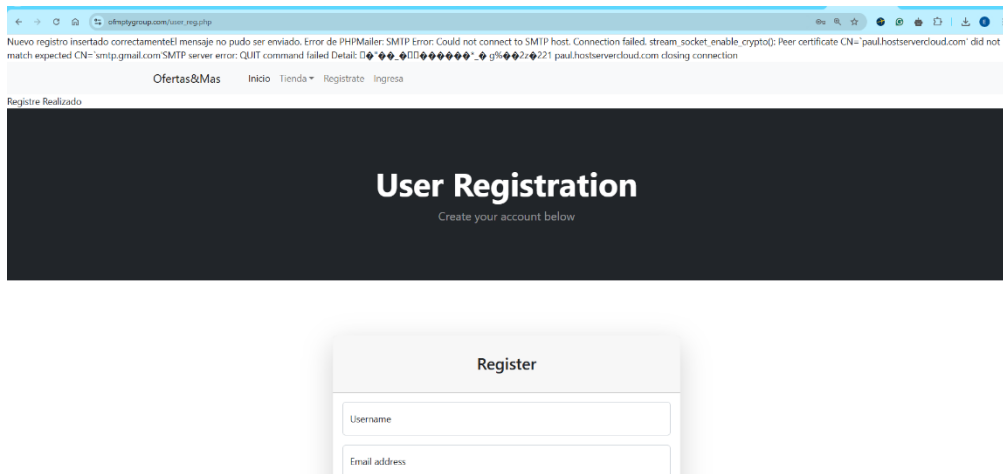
ofmptygroup.com/user_reg.php

Nuevo registro insertado correctamenteEl mensaje no pudo ser enviado. Error de PHPMailer: SMTP Error: Could not connect to SMTP host. Connection failed. stream_socket_enable_crypto(): Peer certificate CN='paul.hostservercloud.com' did not match expected CN='smtp.gmail.com'SMTP server error: QUIT command failed Detail: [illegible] paul.hostservercloud.com closing connection

Ofertas&Mas Inicio Tienda Registrate Ingresa

Registre Realizado

User Registration

Create your account below

Register

Username

Email address